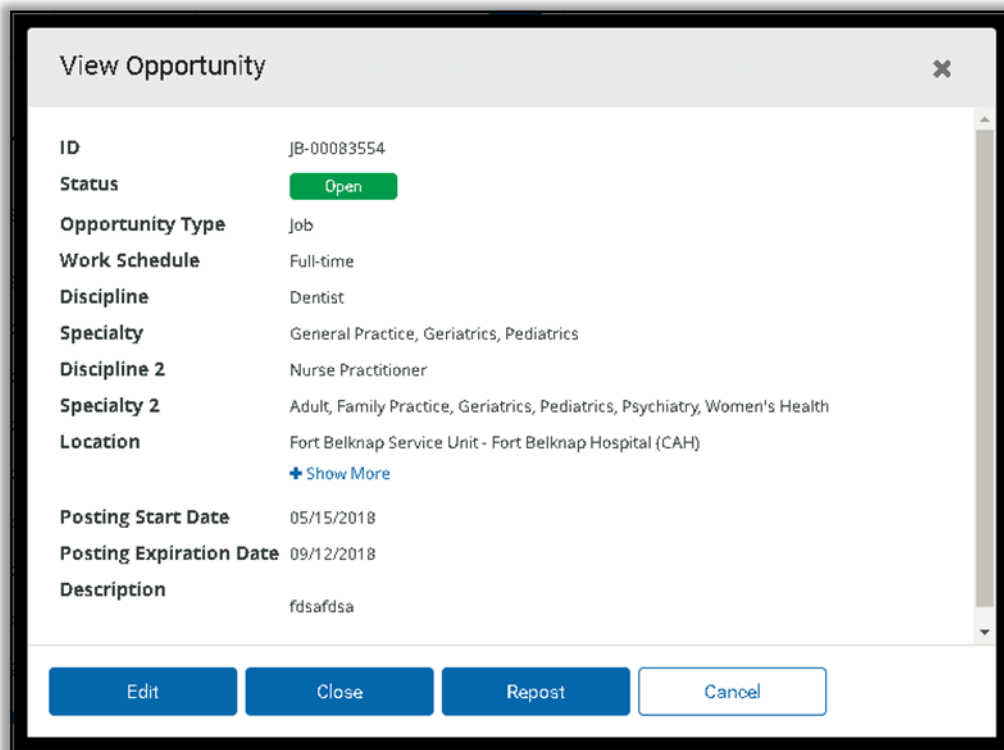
View Opportunity

| | |
|---|---|
| ID | JB-00083554 |
| Status | Open |
| Opportunity Type | Job |
| Work Schedule | Full-time |
| Discipline | Dentist |
| Specialty | General Practice, Geriatrics, Pediatrics |
| Discipline 2 | Nurse Practitioner |
| Specialty 2 | Adult, Family Practice, Geriatrics, Pediatrics, Psychiatry, Women's Health |
| Location | Fort Belknap Service Unit - Fort Belknap Hospital (CAH) |
| | + Show More |
| Posting Start Date | 05/15/2018 |
| Posting Expiration Date | 09/12/2018 |
| Description | fdsafdsa |

Edit Close Repost Cancel